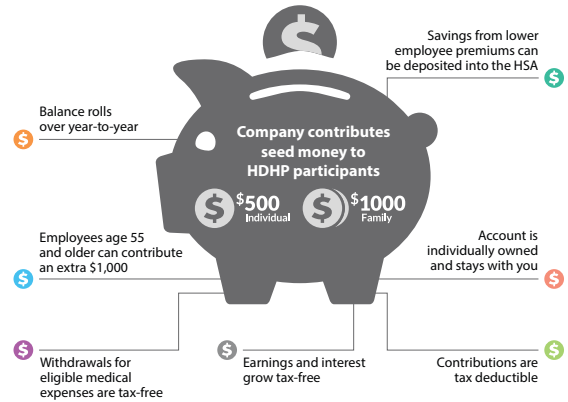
Savings from lower employee premiums can be deposited into the HSA

Balance rolls over year-to-year

Company contributes seed money to HDHP participants

$500 Individual

$1000 Family

Employees age 55 and older can contribute an extra $1,000

Account is individually owned and stays with you

Withdrawals for eligible medical expenses are tax-free

Earnings and interest grow tax-free

Contributions are tax deductible